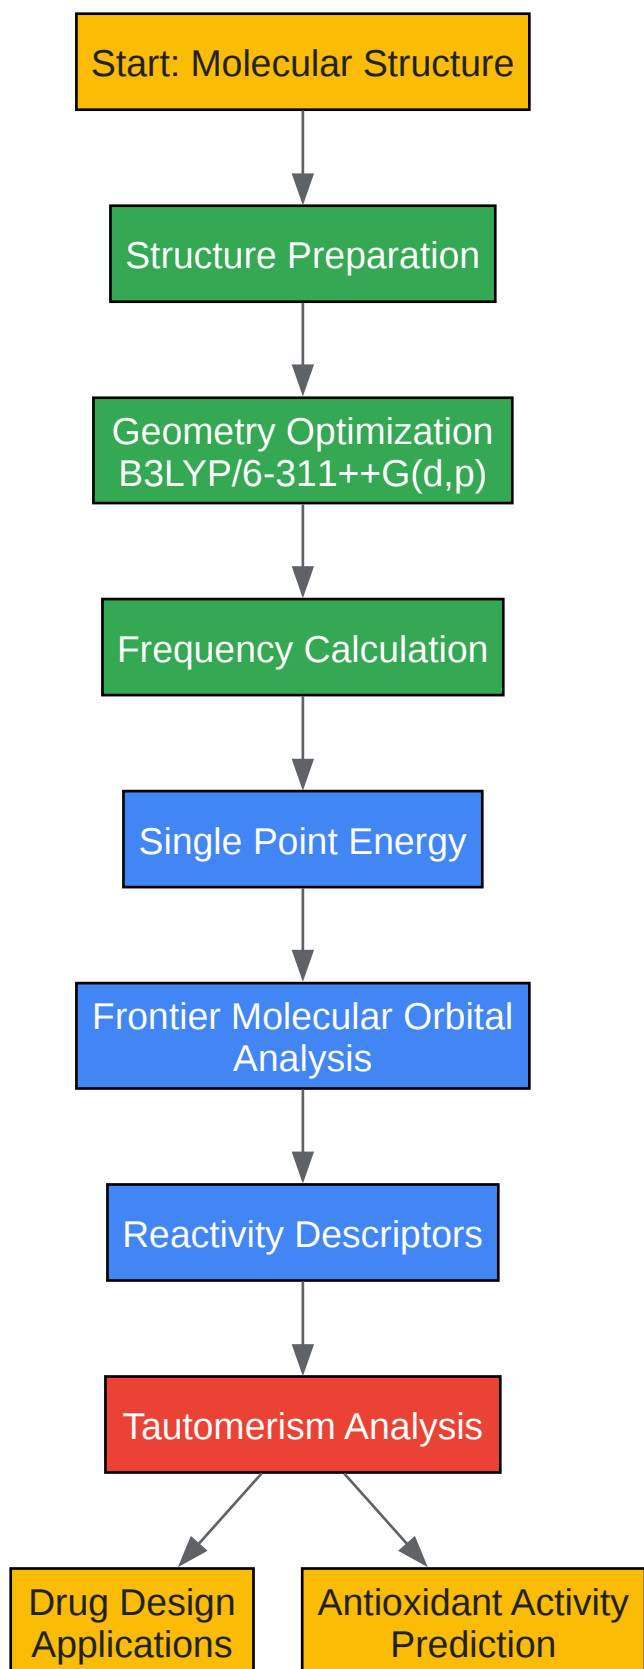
Start: Molecular Structure

Structure Preparation

Geometry Optimization B3LYP/6-311++G(d,p)

Frequency Calculation

Single Point Energy

Frontier Molecular Orbital Analysis

Reactivity Descriptors

Tautomerism Analysis

Drug Design Applications

Antioxidant Activity Prediction